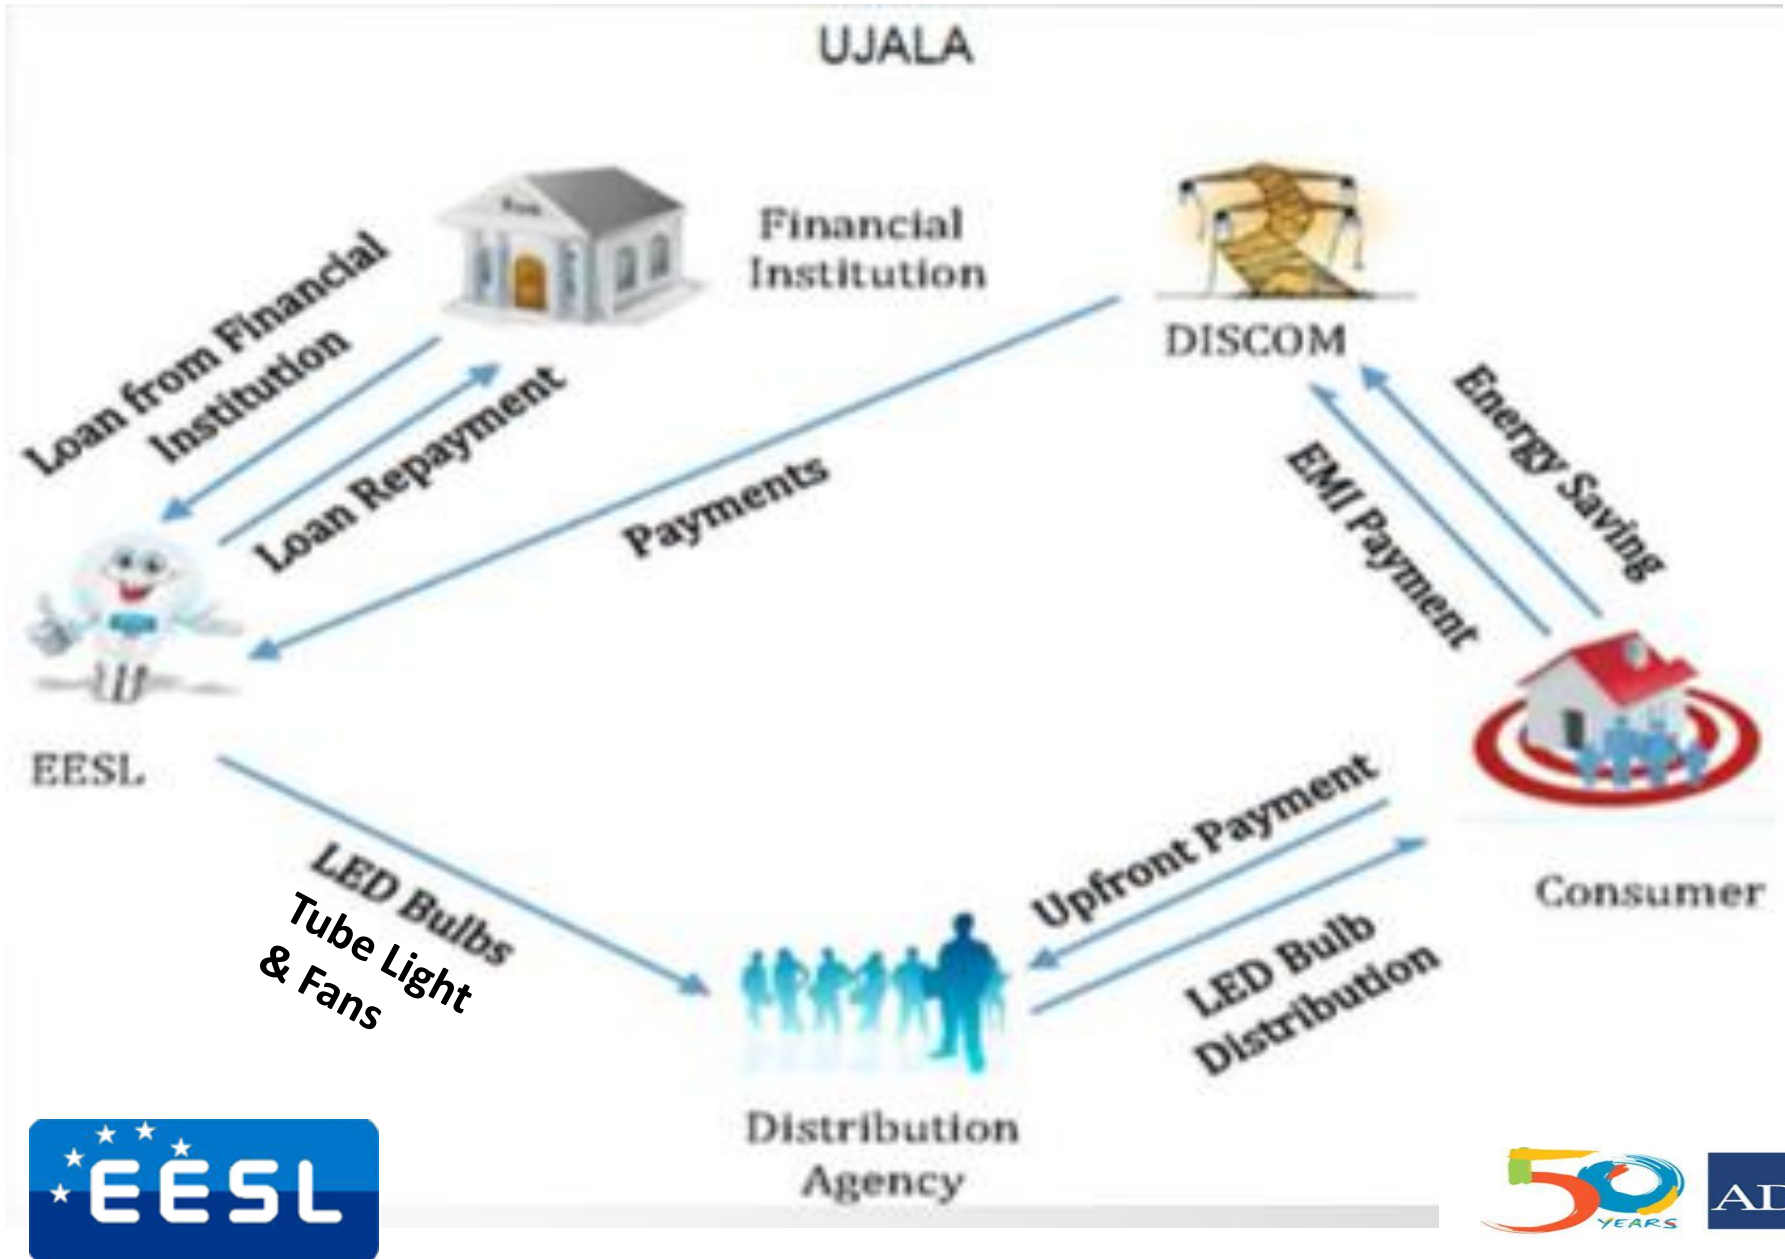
UJALA

Loan from Financial Institution

Financial Institution

DISCOM

Loan Repayment

Payments

Energy Saving

EMI Payment

EESL

Consumer

LED Bulbs

Tube Light & Fans

Upfront Payment

LED Bulb Distribution

Distribution Agency

EESL

50 YEARS

AD